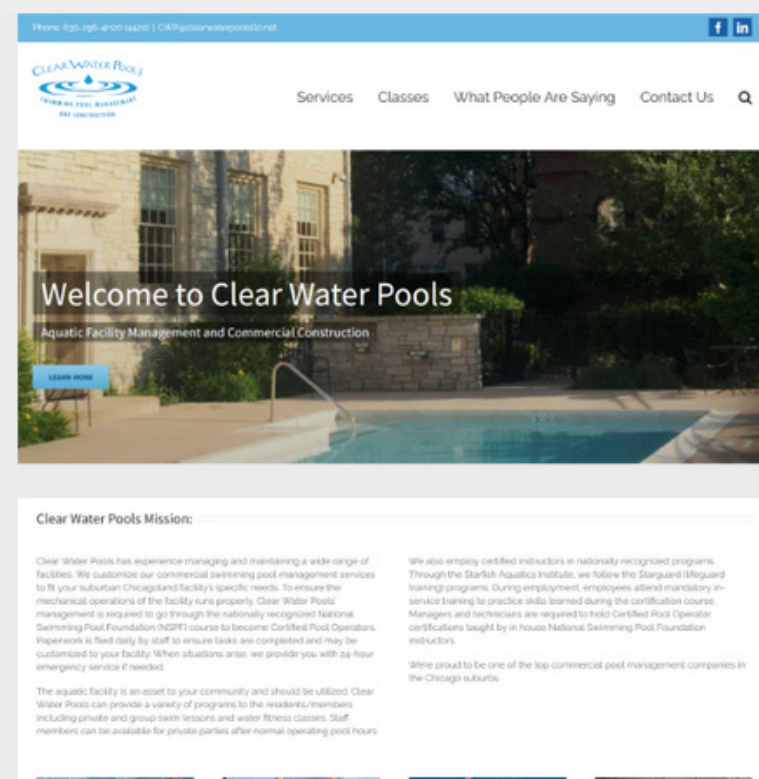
Phone: 630-296-4120 (4420) | CW@clearwaterpoolsllc.net

f in

CLEAR WATER POOLS
SWIMMING POOL MANAGEMENT AND CONSTRUCTION

Services Classes What People Are Saying Contact Us

Welcome to Clear Water Pools

Aquatic Facility Management and Commercial Construction

LEARN MORE

Clear Water Pools Mission:

Clear Water Pools has experience managing and maintaining a wide range of facilities. We customize our commercial swimming pool management services to fit your suburban Chicagoland facility's specific needs. To ensure the mechanical operations of the facility runs properly, Clear Water Pools' management is required to go through the nationally recognized National Swimming Pool Foundation (NSPF) course to become Certified Pool Operators. Paperwork is filed daily by staff to ensure tasks are completed and may be customized to your facility. When situations arise, we provide you with 24-hour emergency service if needed.

The aquatic facility is an asset to your community and should be utilized. Clear Water Pools can provide a variety of programs to the residents/members, including private and group swim lessons and water fitness classes. Staff members can be available for private parties after normal operating pool hours.

We also employ certified instructors in nationally recognized programs. Through the Starfish Aquatics Institute, we follow the Starguard (lifeguard training) programs. During employment, employees attend mandatory in-service training to practice skills learned during the certification course. Managers and technicians are required to hold Certified Pool Operator certifications taught by in house National Swimming Pool Foundation instructors.

We're proud to be one of the top commercial pool management companies in the Chicago suburbs.